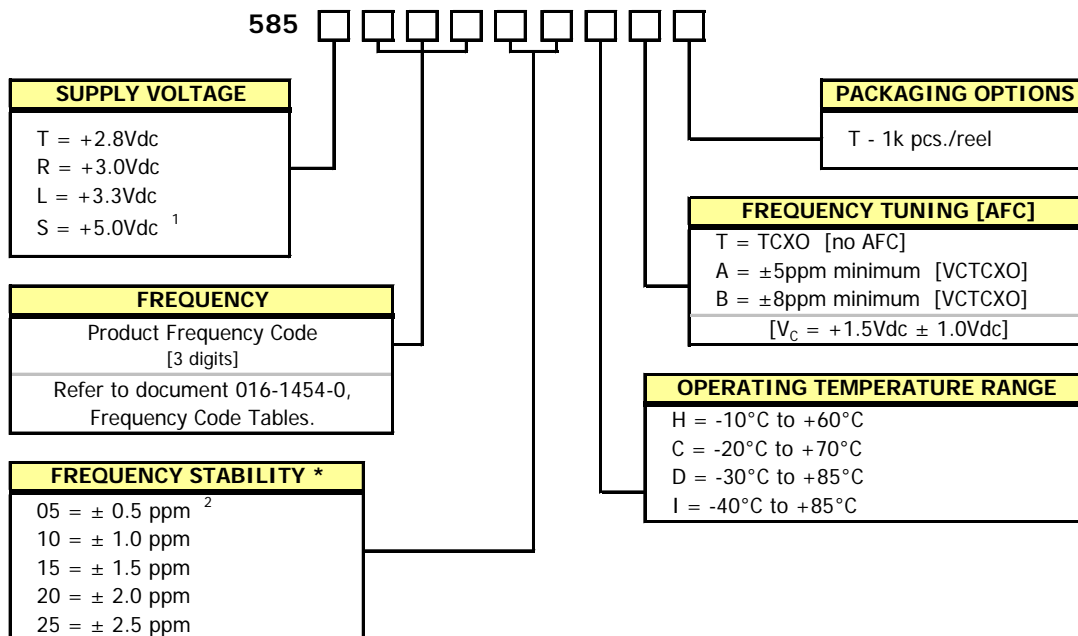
585

SUPPLY VOLTAGE

T = +2.8Vdc
R = +3.0Vdc
L = +3.3Vdc
S = +5.0Vdc $^{1}$

FREQUENCY

Product Frequency Code
[3 digits]

Refer to document 016-1454-0, Frequency Code Tables.

FREQUENCY STABILITY *

05 = ± 0.5 ppm $^{2}$
10 = ± 1.0 ppm
15 = ± 1.5 ppm
20 = ± 2.0 ppm
25 = ± 2.5 ppm

PACKAGING OPTIONS

T - 1k pcs./reel

FREQUENCY TUNING [AFC]

T = TCXO [no AFC]
A = ±5ppm minimum [VCTCXO]
B = ±8ppm minimum [VCTCXO]
[$V_C$ = +1.5Vdc ± 1.0Vdc]

OPERATING TEMPERATURE RANGE

H = -10°C to +60°C
C = -20°C to +70°C
D = -30°C to +85°C
I = -40°C to +85°C